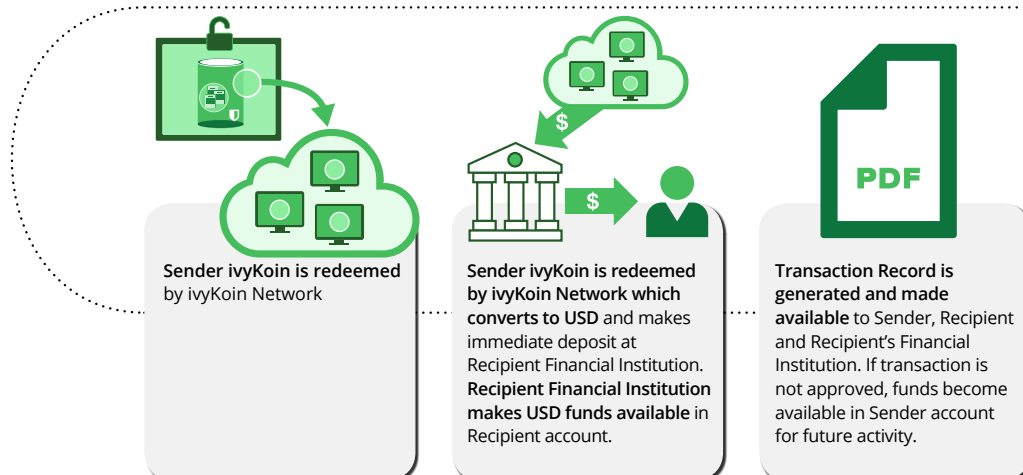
$

$

PDF

**Sender ivyKoin is redeemed** by ivyKoin Network

**Sender ivyKoin is redeemed by ivyKoin Network which converts to USD** and makes immediate deposit at Recipient Financial Institution. **Recipient Financial Institution makes USD funds available** in Recipient account.

**Transaction Record is generated and made available** to Sender, Recipient and Recipient's Financial Institution. If transaction is not approved, funds become available in Sender account for future activity.